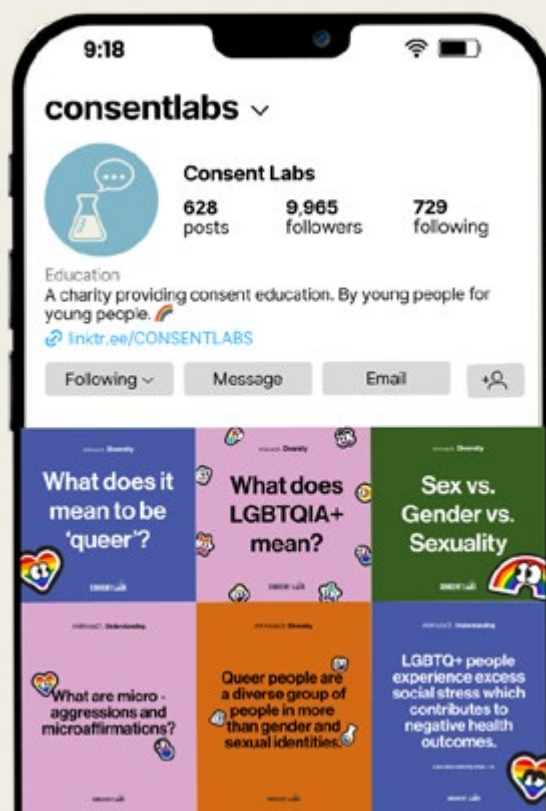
9:18

consentlabs

Consent Labs

628 posts

9,965 followers

729 following

Education

A charity providing consent education. By young people for young people. 🌈

linktr.ee/CONSENTLABS

Following

Message

Email

Diversity

What does it mean to be 'queer'?

Diversity

What does LGBTQIA+ mean?

Diversity

Sex vs. Gender vs. Sexuality

Understanding

What are micro - aggressions and microaffirmations?

Diversity

Queer people are a diverse group of people in more than gender and sexual identities.

Understanding

LGBTQ+ people experience excess social stress which contributes to negative health outcomes.